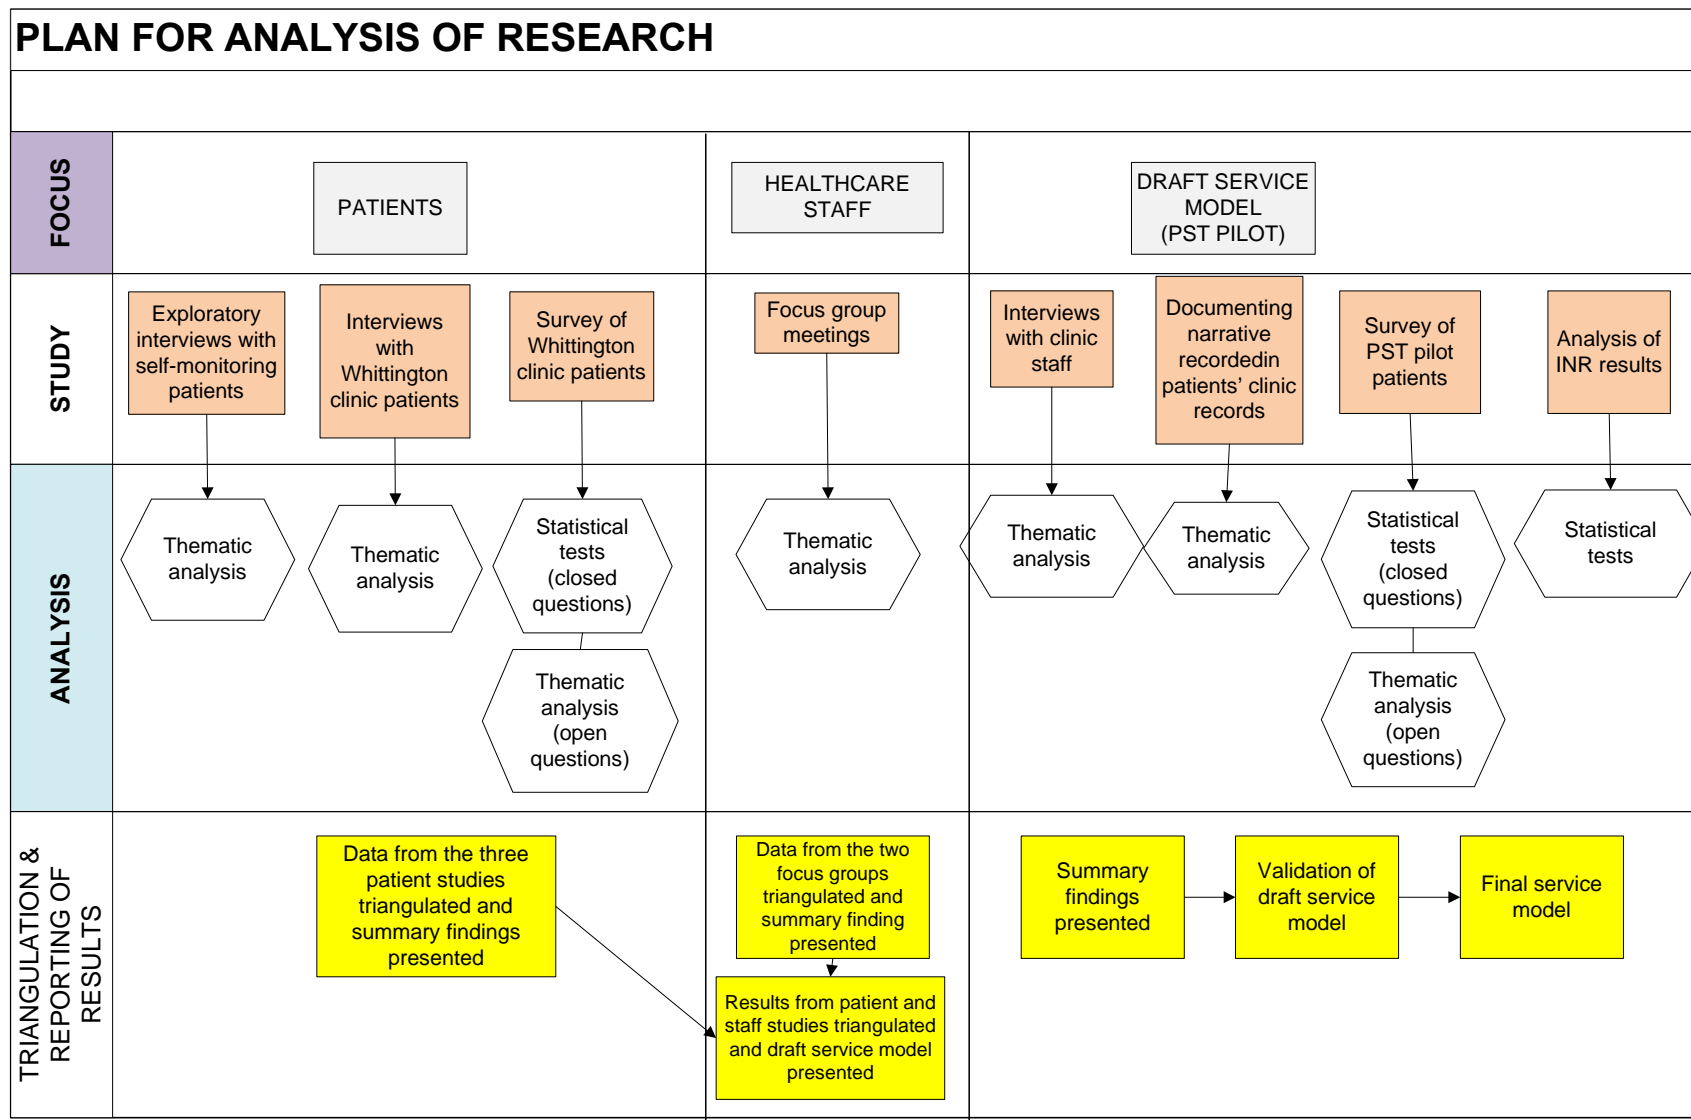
PLAN FOR ANALYSIS OF RESEARCH

FOCUS

PATIENTS

HEALTHCARE STAFF

DRAFT SERVICE MODEL (PST PILOT)

STUDY

Exploratory interviews with self-monitoring patients

Interviews with Whittington clinic patients

Survey of Whittington clinic patients

Focus group meetings

Interviews with clinic staff

Documenting narrative recordedin patients' clinic records

Survey of PST pilot patients

Analysis of INR results

ANALYSIS

Thematic analysis

Thematic analysis

Statistical tests (closed questions)

Thematic analysis (open questions)

Thematic analysis

Thematic analysis

Thematic analysis

Statistical tests (closed questions)

Thematic analysis (open questions)

Statistical tests

TRIANGULATION & REPORTING OF RESULTS

Data from the three patient studies triangulated and summary findings presented

Data from the two focus groups triangulated and summary finding presented

Results from patient and staff studies triangulated and draft service model presented

Summary findings presented

Validation of draft service model

Final service model